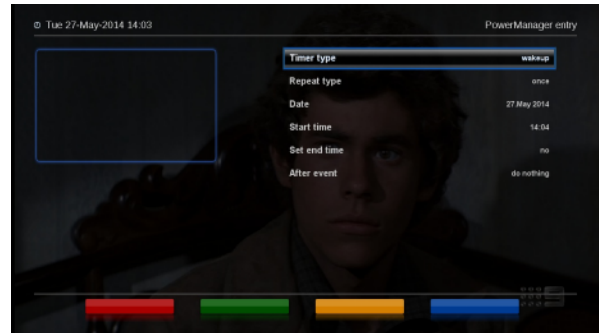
Tue 27-May-2014 14:03

PowerManager entry

| | |
|---|---|
| Timer type | wakeup |
| Repeat type | once |
| Date | 27.May 2014 |
| Start time | 14:04 |
| Set end time | no |
| After event | do nothing |